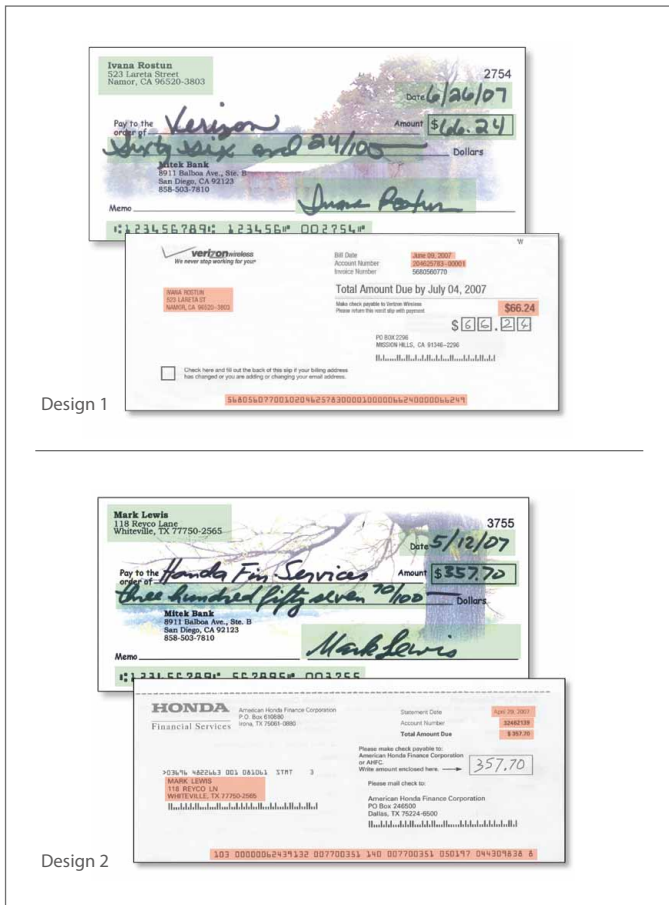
Ivana Rostun
523 Lareta Street
Namor, CA 96520-3803

2754

Date 6/26/07

Pay to the order of Verizon

Amount $66.24

Sixty six and 24/100 Dollars

Mitek Bank
8911 Balboa Ave., Ste. B
San Diego, CA 92123
858-503-7810

Memo

Ivana Rostun

⑆123456789⑆ 123456⑈ 002754⑈

verizon wireless
We never stop working for you

Bill Date June 09, 2007
Account Number 204625783-00001
Invoice Number 5660560770

IVANA ROSTUN
523 LARETA ST
NAMOR, CA 96520-3803

Total Amount Due by July 04, 2007

Make check payable to Verizon Wireless
Please return this word slip with payment

$66.24

$ 6 6 . 2 4

PO BOX 2296
MISSION HILLS, CA 91346-2296

Check here and fill out the back of this slip if your billing address has changed or you are adding or changing your email address.

56805607700102046257830000100000662400000662497

Design 1

Mark Lewis
118 Reyco Lane
Whiteville, TX 77750-2565

3755

Date 5/12/07

Pay to the order of Honda Fin Services

Amount $357.70

three hundred fifty seven 70/100 Dollars

Mitek Bank
8911 Balboa Ave., Ste. B
San Diego, CA 92123
858-503-7810

Memo

Mark Lewis

⑆123456789⑆ 567895⑈ 003755

HONDA
Financial Services

American Honda Finance Corporation
P.O. Box 610690
Irona, TX 75661-0880

Statement Date April 29, 2007
Account Number 32462139
Total Amount Due $ 357.70

Please make check payable to:
American Honda Finance Corporation
or AHFC.
Write amount enclosed here. → 357.70

Please mail check to:

American Honda Finance Corporation
PO Box 246500
Dallas, TX 75224-6500

>03696 4822663 001 081061 STMT 3
MARK LEWIS
118 REYCO LN
WHITEVILLE, TX 77750-2565

103 0000006243913 2 007700351 140 007700351 050197 044309838 8

Design 2